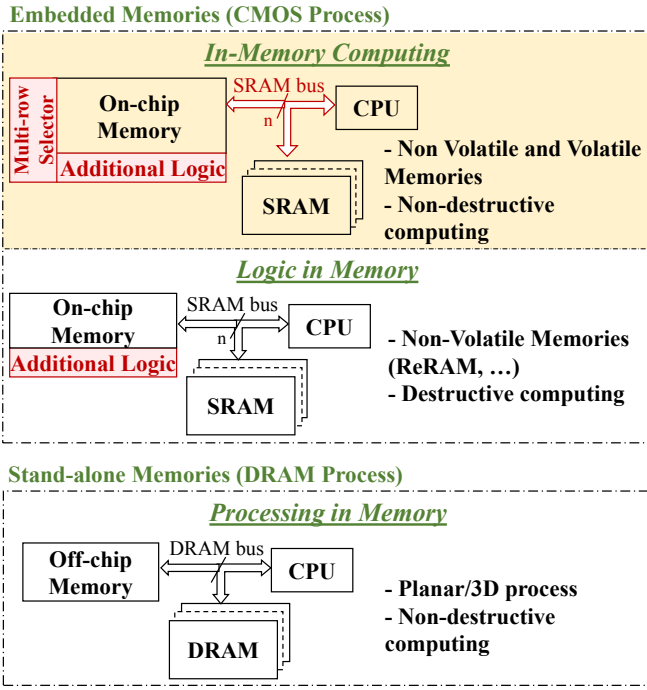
Embedded Memories (CMOS Process)

In-Memory Computing

Multi-row Selector

On-chip Memory

Additional Logic

SRAM bus

n

CPU

SRAM

- Non Volatile and Volatile Memories
- Non-destructive computing

Logic in Memory

On-chip Memory

Additional Logic

SRAM bus

n

CPU

SRAM

- Non-Volatile Memories (ReRAM, …)
- Destructive computing

Stand-alone Memories (DRAM Process)

Processing in Memory

Off-chip Memory

DRAM bus

CPU

DRAM

- Planar/3D process
- Non-destructive computing